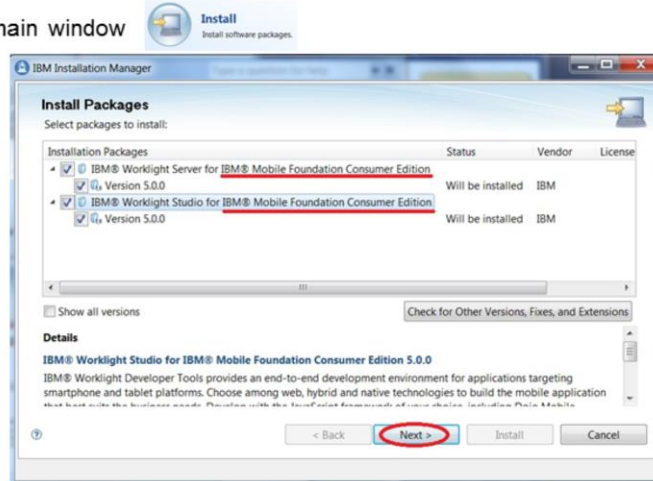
nain window

Install
Install software packages.

IBM Installation Manager

Install Packages
Select packages to install:

| Installation Packages | Status | Vendor | License |
|---|---|---|---|
| IBM® Worklight Server for IBM® Mobile Foundation Consumer Edition | | | |
| Version 5.0.0 | Will be installed | IBM | |
| IBM® Worklight Studio for IBM® Mobile Foundation Consumer Edition | | | |
| Version 5.0.0 | Will be installed | IBM | |

Show all versions

Check for Other Versions, Fixes, and Extensions

Details

IBM® Worklight Studio for IBM® Mobile Foundation Consumer Edition 5.0.0

IBM® Worklight Developer Tools provides an end-to-end development environment for applications targeting smartphone and tablet platforms. Choose among web, hybrid and native technologies to build the mobile application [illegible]

?

< Back

Next >

Install

Cancel